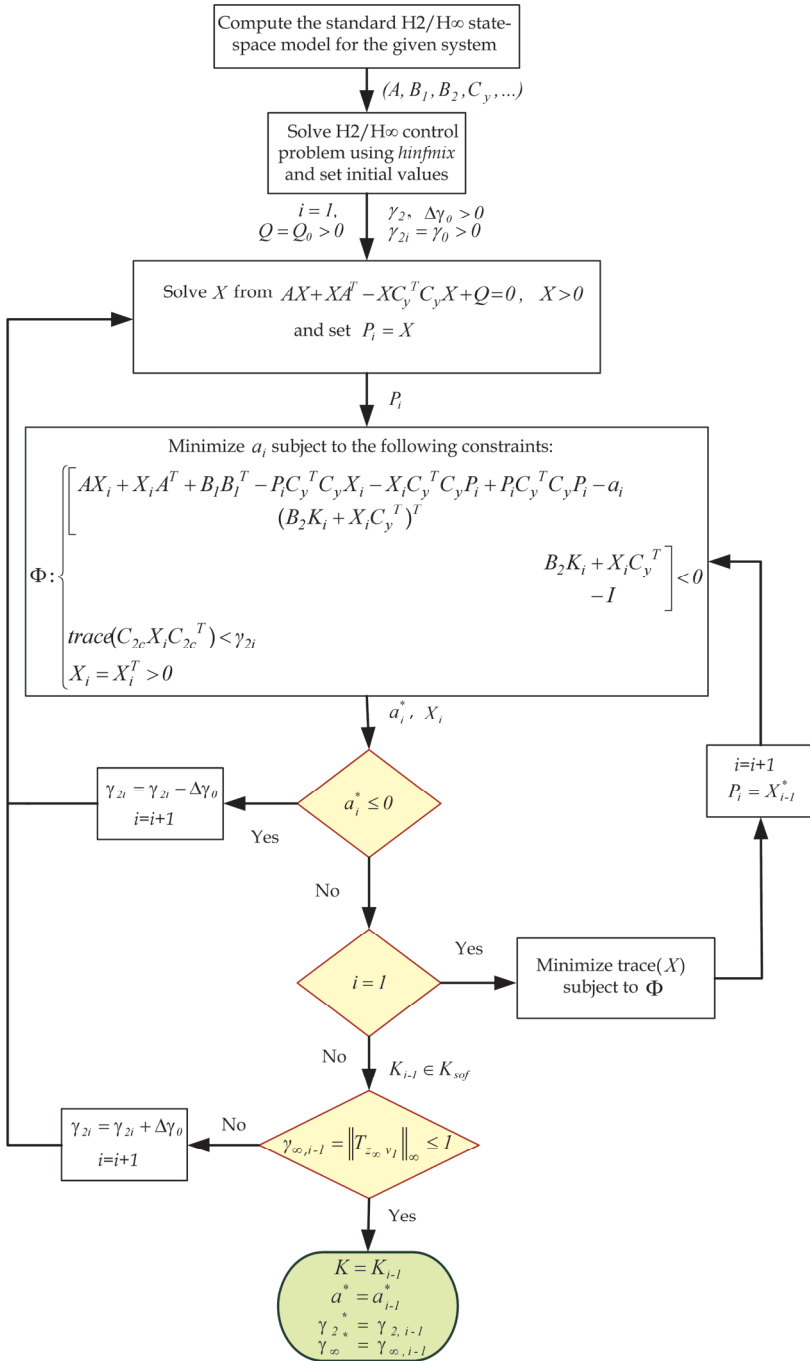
Compute the standard H2/H∞ state-space model for the given system

$(A, B_1, B_2, C_y, ...)$

Solve H2/H∞ control problem using *hinfmix* and set initial values

$i = 1,$
$Q = Q_0 > 0$
$\gamma_2, \ \Delta\gamma_0 > 0$
$\gamma_{2i} = \gamma_0 > 0$

Solve $X$ from $AX + XA^T - XC_y^T C_y X + Q = 0, \quad X > 0$ and set $P_i = X$

$P_i$

Minimize $a_i$ subject to the following constraints:

$\Phi: \begin{cases} \begin{bmatrix} AX_i + X_i A^T + B_1 B_1^T - P_i C_y^T C_y X_i - X_i C_y^T C_y P_i + P_i C_y^T C_y P_i - a_i & B_2 K_i + X_i C_y^T \\ (B_2 K_i + X_i C_y^T)^T & -I \end{bmatrix} < 0 \\ trace(C_{2c} X_i C_{2c}^T) < \gamma_{2i} \\ X_i = X_i^T > 0 \end{cases}$

$a_i^*, \ X_i$

$a_i^* \leq 0$

Yes

$\gamma_{2i} - \gamma_{2i} - \Delta\gamma_0$
$i$=$i$+1

No

$i = 1$

Yes

Minimize trace($X$) subject to $\Phi$

$i$=$i$+1
$P_i = X_{i-1}^*$

No

$K_{i-1} \in K_{sof}$

$\gamma_{\infty, i-1} = \left\| T_{z_\infty v_1} \right\|_\infty \leq 1$

No

$\gamma_{2i} = \gamma_{2i} + \Delta\gamma_0$
$i$=$i$+1

Yes

$K = K_{i-1}$
$a^* = a_{i-1}^*$
$\gamma_{2^*}^* = \gamma_{2, i-1}$
$\gamma_\infty = \gamma_{\infty, i-1}$